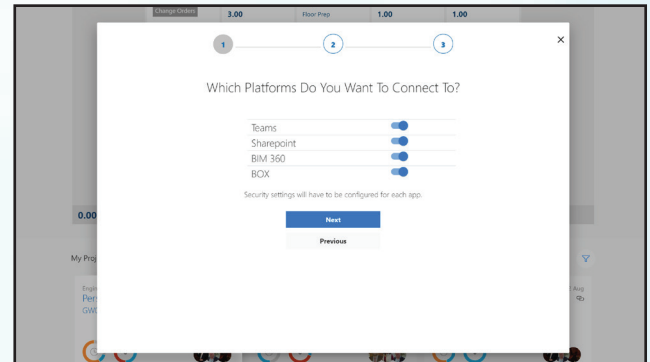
Change Orders 3.00 Floor Prep 1.00 1.00

1 2 3

×

Which Platforms Do You Want To Connect To?

Teams
Sharepoint
BIM 360
BOX

Security settings will have to be configured for each app.

Next

Previous

0.00

My Proj

Engi
Per
GWC

Aug